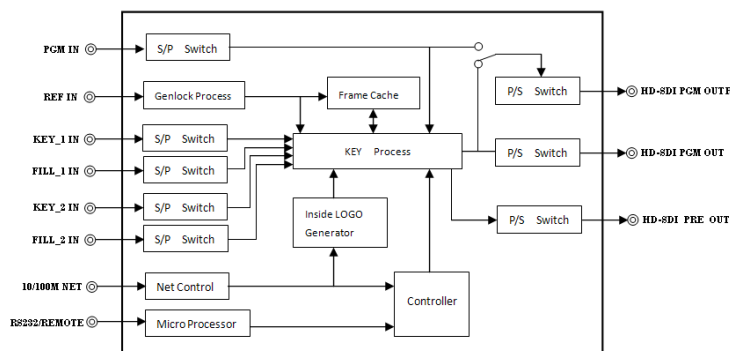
PGM IN
S/P Switch
REF IN
Genlock Process
Frame Cache
KEY_1 IN
S/P Switch
FILL_1 IN
S/P Switch
KEY Process
KEY_2 IN
S/P Switch
FILL_2 IN
S/P Switch
Inside LOGO Generator
10/100M NET
Net Control
RS232/REMOTE
Micro Processor
Controller
P/S Switch
HD-SDI PGM OUTP
P/S Switch
HD-SDI PGM OUT
P/S Switch
HD-SDI PRE OUT